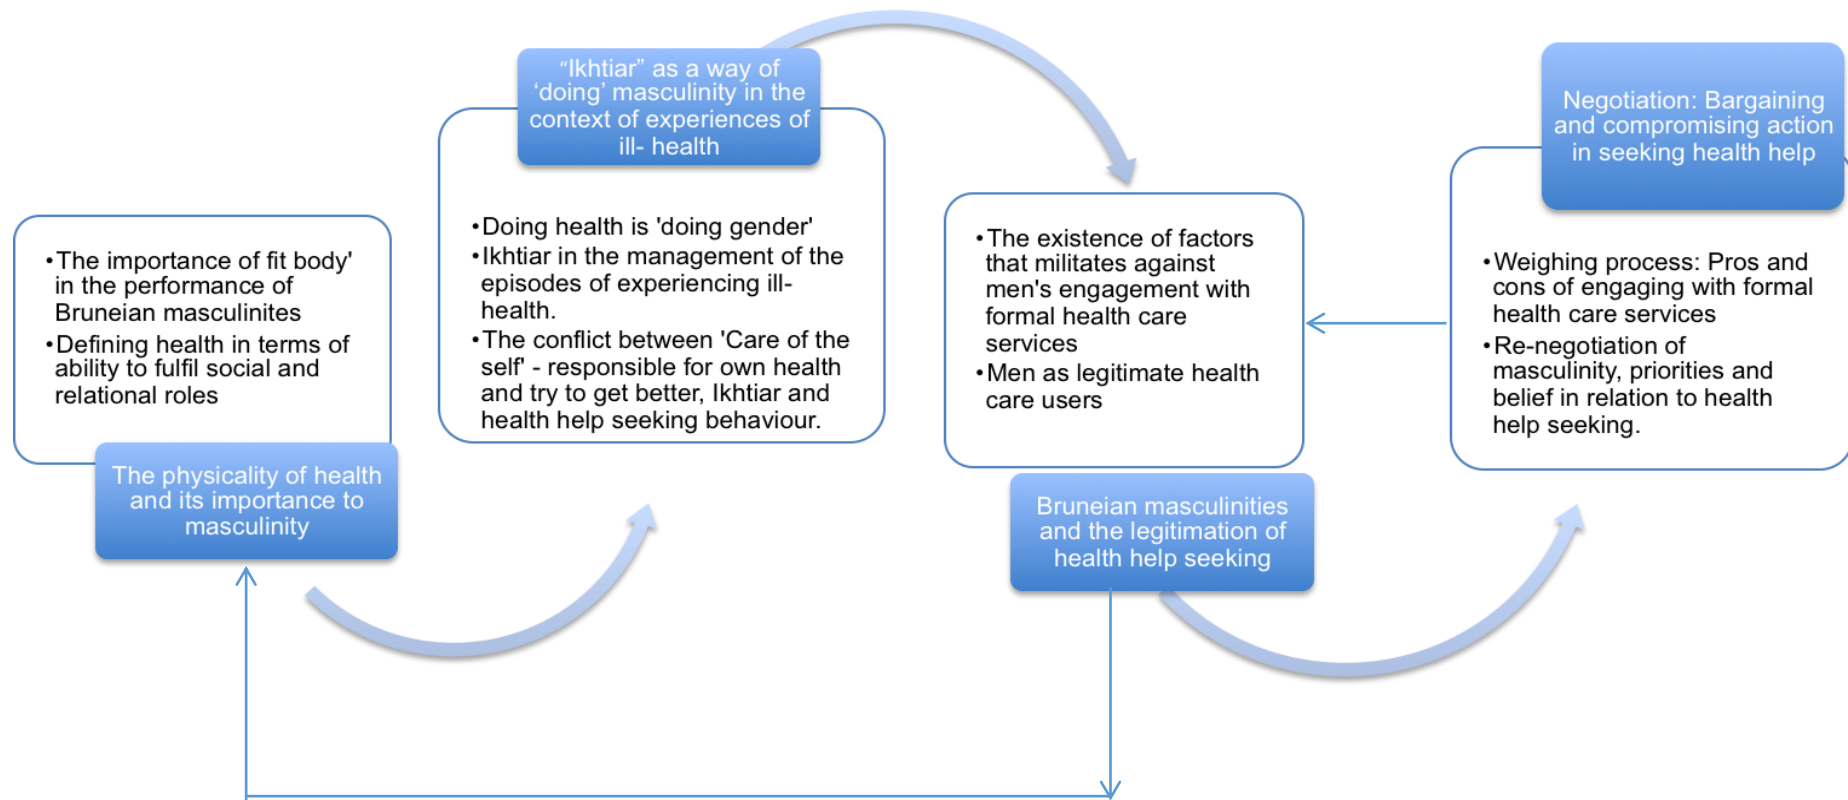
•The importance of fit body' in the performance of Bruneian masculinites
•Defining health in terms of ability to fulfil social and relational roles

The physicality of health and its importance to masculinity

"Ikhtiar" as a way of 'doing' masculinity in the context of experiences of ill- health

•Doing health is 'doing gender'
•Ikhtiar in the management of the episodes of experiencing ill-health.
•The conflict between 'Care of the self' - responsible for own health and try to get better, Ikhtiar and health help seeking behaviour.

•The existence of factors that militates against men's engagement with formal health care services
•Men as legitimate health care users

Bruneian masculinities and the legitimation of health help seeking

Negotiation: Bargaining and compromising action in seeking health help

•Weighing process: Pros and cons of engaging with formal health care services
•Re-negotiation of masculinity, priorities and belief in relation to health help seeking.